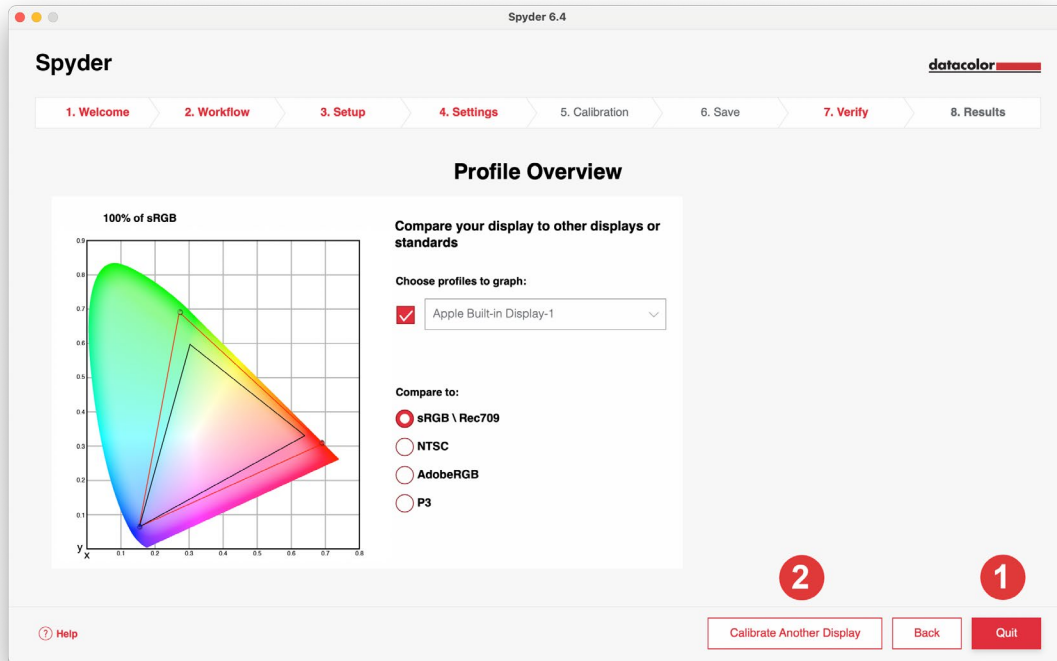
Spyder 6.4

Spyder

datacolor

1. Welcome 2. Workflow 3. Setup 4. Settings 5. Calibration 6. Save 7. Verify 8. Results

Profile Overview

100% of sRGB

0.9
0.8
0.7
0.6
0.5
0.4
0.3
0.2
0.1
y
x
0.1 0.2 0.3 0.4 0.5 0.6 0.7 0.8

Compare your display to other displays or standards

Choose profiles to graph:

Apple Built-in Display-1

Compare to:

sRGB \ Rec709

NTSC

AdobeRGB

P3

2

1

Help

Calibrate Another Display

Back

Quit